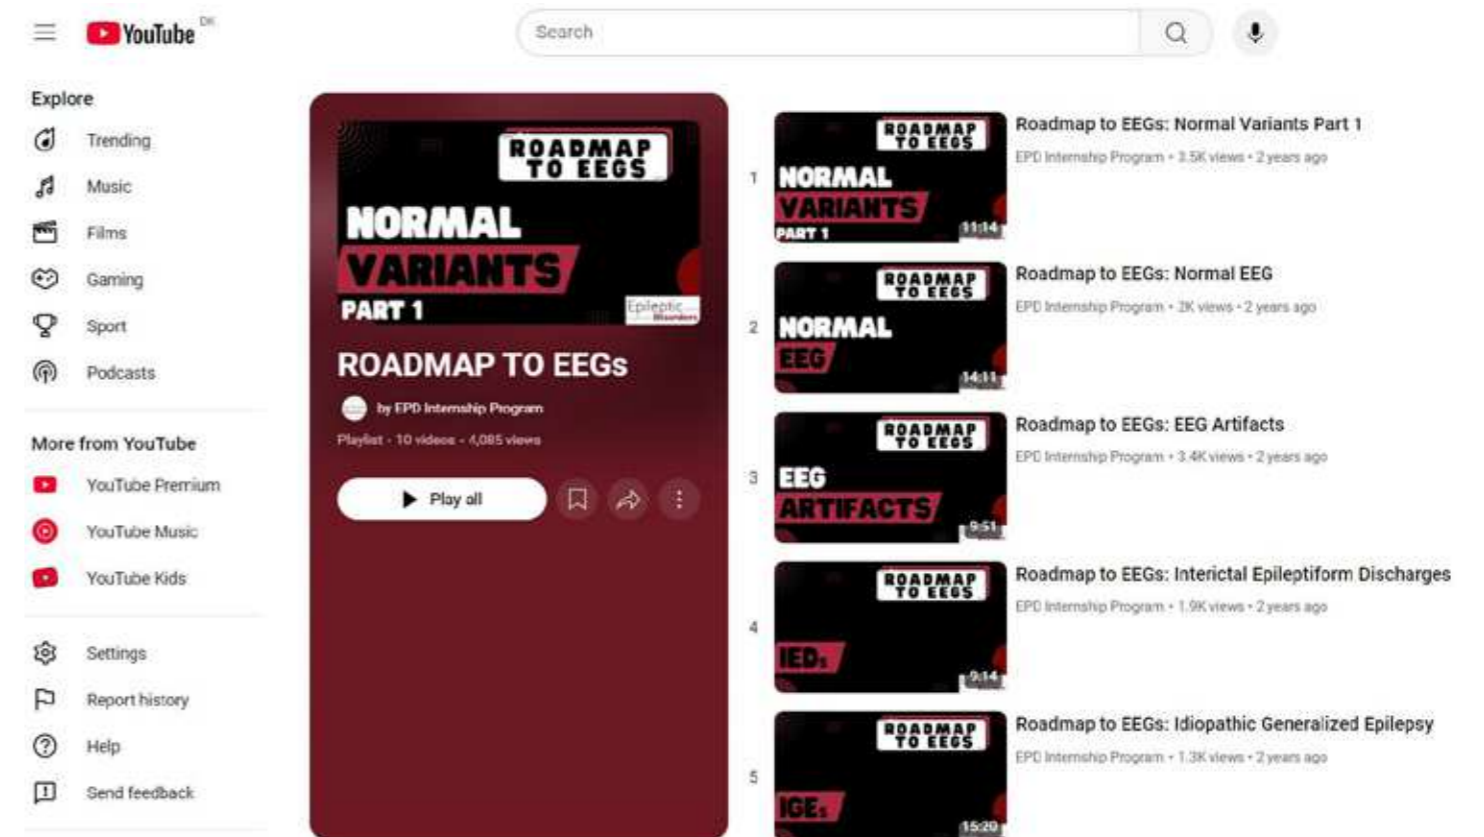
YouTube DK

Search

Explore
Trending
Music
Films
Gaming
Sport
Podcasts

More from YouTube
YouTube Premium
YouTube Music
YouTube Kids

Settings
Report history
Help
Send feedback

ROADMAP TO EEGS
NORMAL VARIANTS PART 1
Epileptic Disorders

ROADMAP TO EEGs
by EPD Internship Program
Playlist • 10 videos • 4,085 views
Play all

1
ROADMAP TO EEGS
NORMAL VARIANTS PART 1
11:14
Roadmap to EEGs: Normal Variants Part 1
EPD Internship Program • 3.5K views • 2 years ago

2
ROADMAP TO EEGS
NORMAL EEG
14:11
Roadmap to EEGs: Normal EEG
EPD Internship Program • 2K views • 2 years ago

3
ROADMAP TO EEGS
EEG ARTIFACTS
9:51
Roadmap to EEGs: EEG Artifacts
EPD Internship Program • 3.4K views • 2 years ago

4
ROADMAP TO EEGS
IEDs
9:14
Roadmap to EEGs: Interictal Epileptiform Discharges
EPD Internship Program • 1.9K views • 2 years ago

5
ROADMAP TO EEGS
IGEs
15:20
Roadmap to EEGs: Idiopathic Generalized Epilepsy
EPD Internship Program • 1.3K views • 2 years ago